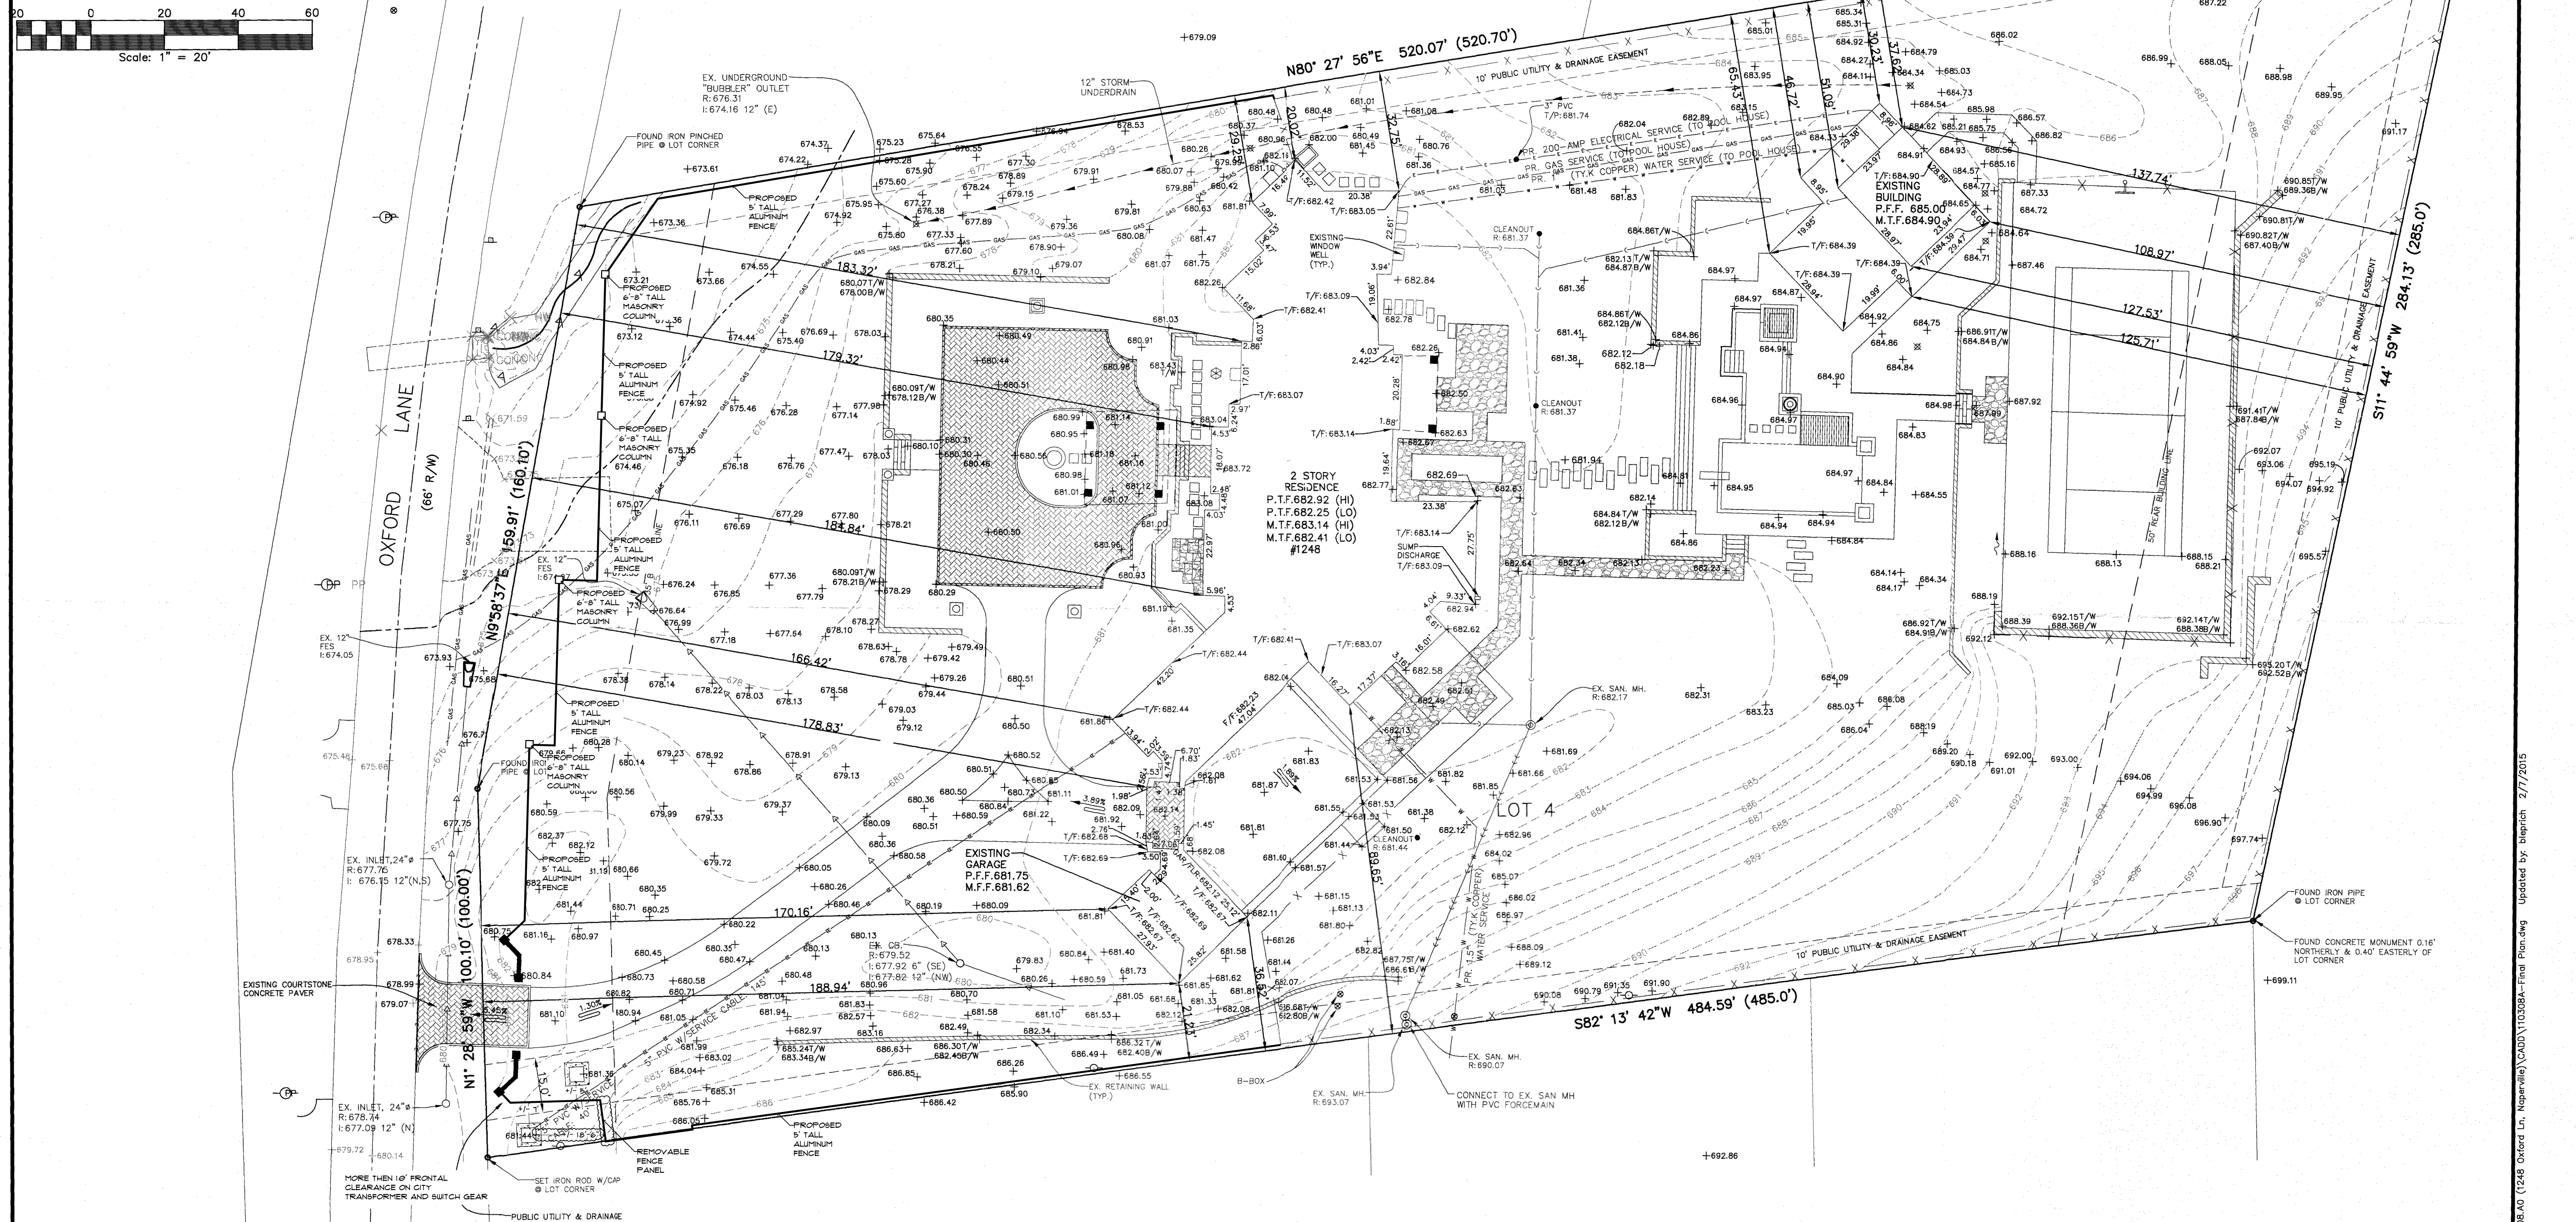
20 0 20 40 60
Scale: 1" = 20'

N80° 27' 56"E 520.07' (520.70')
10' PUBLIC UTILITY & DRAINAGE EASEMENT

EX. UNDERGROUND "BUBBLER" OUTLET R: 676.31 I: 674.16 12" (E)

12" STORM UNDERDRAIN

FOUND IRON PINCHED PIPE @ LOT CORNER

PROPOSED 5' TALL ALUMINUM FENCE

PROPOSED 6'-8" TALL MASONRY COLUMN

3" PVC T/P: 681.74

PR. 200-AMP ELECTRICAL SERVICE (TO POOL HOUSE)
PR. GAS SERVICE (TO POOL HOUSE)
PR. 1" (TY.K COPPER) WATER SERVICE (TO POOL HOUSE)

EXISTING BUILDING P.F.F. 685.00 M.T.F.684.90

EXISTING WINDOW WELL (TYP.)

CLEANOUT R: 681.37

183.32'
179.32'
184.84'
166.42'
178.83'
170.16'
188.94'
137.74'
108.97'
127.53'
125.71'

OXFORD LANE
(66' R/W)
N9°58'37"E 159.91' (160.10')

2 STORY RESIDENCE P.T.F.682.92 (HI) P.T.F.682.25 (LO) M.T.F.683.14 (HI) M.T.F.682.41 (LO) #1248

SUMP DISCHARGE T/F:683.09

EX. 12" FES I: 671.97

EX. 12" FES I: 674.05

EX. SAN. MH. R: 682.17

LOT 4

EXISTING GARAGE P.F.F.681.75 M.F.F.681.62

EX. INLET, 24"ø R: 677.76 I: 676.15 12"(N,S)

EX. CB. R: 679.52 I: 677.92 6" (SE) I: 677.82 12" (NW)

EXISTING COURTSTONE CONCRETE PAVER

N1° 28' 59"W 100.10' (100.00')

5" PVC W/SERVICE CABLE

EX. INLET, 24"ø R: 678.74 I: 677.09 12" (N)

MORE THEN 10' FRONTAL CLEARANCE ON CITY TRANSFORMER AND SWITCH GEAR

SET IRON ROD W/CAP @ LOT CORNER

PUBLIC UTILITY & DRAINAGE

REMOVABLE FENCE PANEL

EX. RETAINING WALL (TYP.)

B-BOX

EX. SAN. MH. R: 693.07

EX. SAN. MH. R: 690.07

CONNECT TO EX. SAN MH WITH PVC FORCEMAIN

S82° 13' 42"W 484.59' (485.0')

10' PUBLIC UTILITY & DRAINAGE EASEMENT

FOUND IRON PIPE @ LOT CORNER

FOUND CONCRETE MONUMENT 0.16' NORTHERLY & 0.40' EASTERLY OF LOT CORNER

S11° 44' 59"W 284.13' (285.0')

10' PUBLIC UTILITY & DRAINAGE EASEMENT

50' REAR BUILDING LINE

PR. 1.5" (TY.K COPPER) WATER SERVICE

3" PVC W/ SERVICE

FOUND IRON PIPE @ LOT CORNER

CLEANOUT R: 681.44

.08.A0 (1248 Oxford Ln, Naperville)\CADD\10308A-Final Plan.dwg Updated by: bieprich 2/7/2015